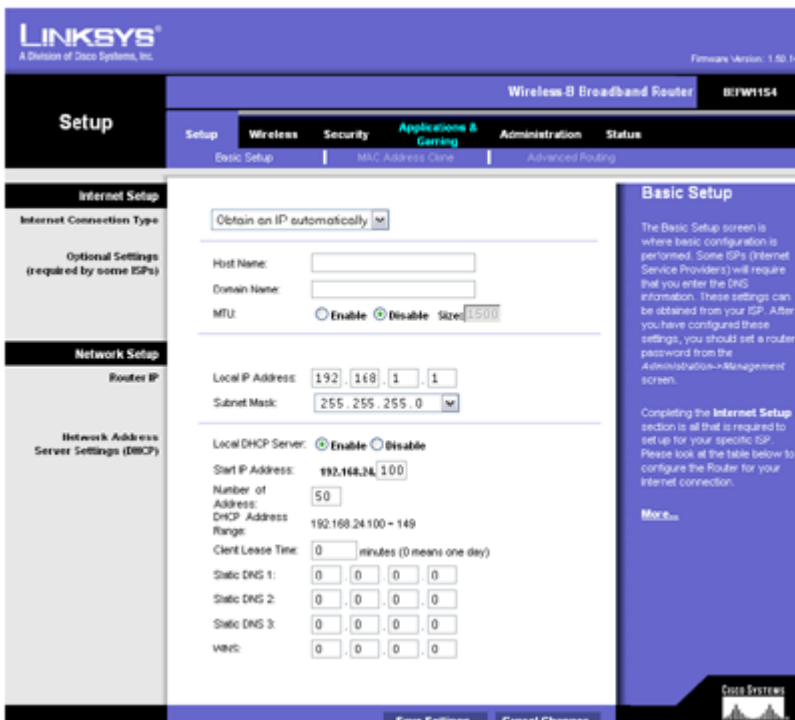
LINKSYS®
A Division of Cisco Systems, Inc.

Firmware Version: 1.50.1

Wireless-B Broadband Router BEFW11S4

Setup

Setup | Wireless | Security | Applications & Gaming | Administration | Status

Basic Setup | MAC Address Clone | Advanced Routing

Internet Setup

Internet Connection Type

Obtain an IP automatically

Optional Settings (required by some ISPs)

Host Name:

Domain Name:

MTU: Enable Disable Size: 1500

Network Setup

Router IP

Local IP Address: 192 . 168 . 1 . 1

Subnet Mask: 255.255.255.0

Network Address Server Settings (DHCP)

Local DHCP Server: Enable Disable

Start IP Address: 192.168.24. 100

Number of Address: 50

DHCP Address Range: 192.168.24.100 ~ 149

Client Lease Time: 0 minutes (0 means one day)

Static DNS 1: 0 . 0 . 0 . 0

Static DNS 2: 0 . 0 . 0 . 0

Static DNS 3: 0 . 0 . 0 . 0

WINS: 0 . 0 . 0 . 0

Basic Setup

The Basic Setup screen is where basic configuration is performed. Some ISPs (Internet Service Providers) will require that you enter the DNS information. These settings can be obtained from your ISP. After you have configured these settings, you should set a router password from the Administration->Management screen.

Completing the Internet Setup section is all that is required to set up for your specific ISP. Please look at the table below to configure the Router for your Internet connection.

More...

Cisco Systems

Save Settings Cancel Changes